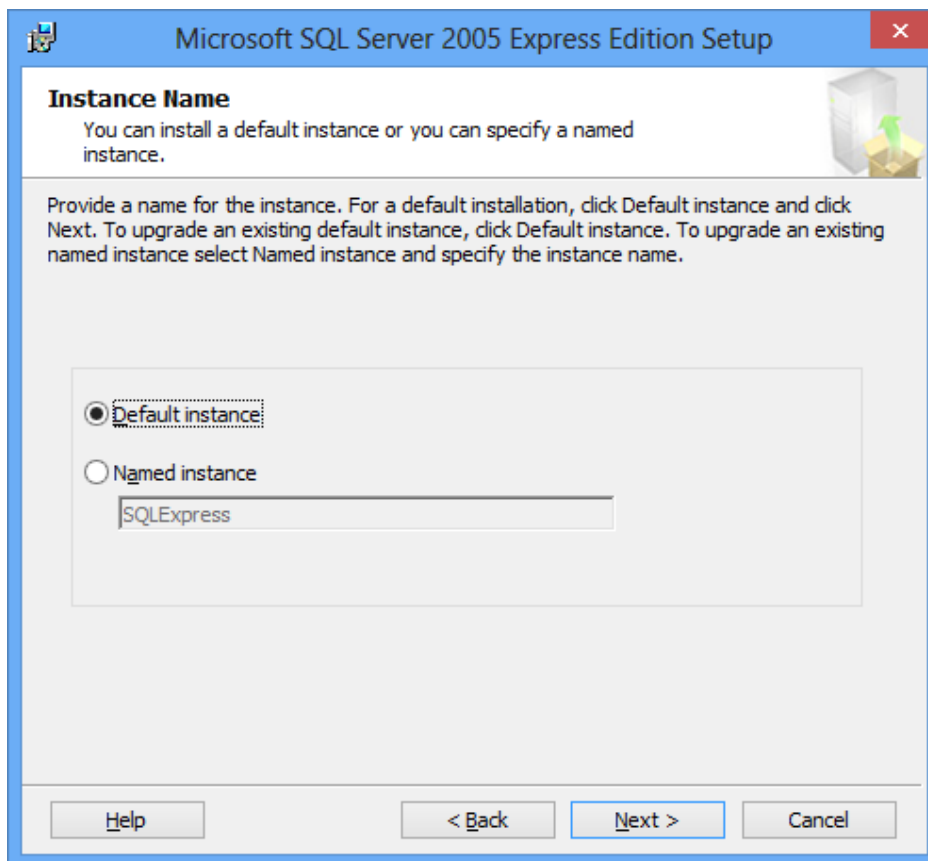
Microsoft SQL Server 2005 Express Edition Setup

Instance Name

You can install a default instance or you can specify a named instance.

Provide a name for the instance. For a default installation, click Default instance and click Next. To upgrade an existing default instance, click Default instance. To upgrade an existing named instance select Named instance and specify the instance name.

Default instance

Named instance

SQLExpress

Help

< Back

Next >

Cancel